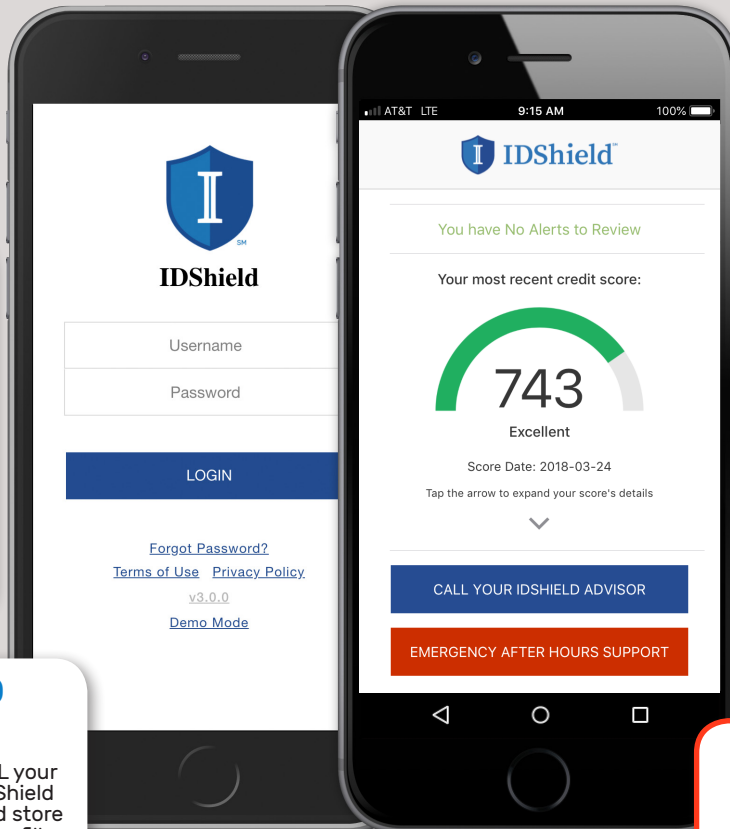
I
SM
IDShield

Username

Password

LOGIN

Forgot Password?
Terms of Use Privacy Policy
v3.0.0
Demo Mode

L your
Shield
d store

AT&T LTE 9:15 AM 100%

IDShield™

You have No Alerts to Review

Your most recent credit score:

743

Excellent

Score Date: 2018-03-24

Tap the arrow to expand your score's details

CALL YOUR IDSHIELD ADVISOR

EMERGENCY AFTER HOURS SUPPORT